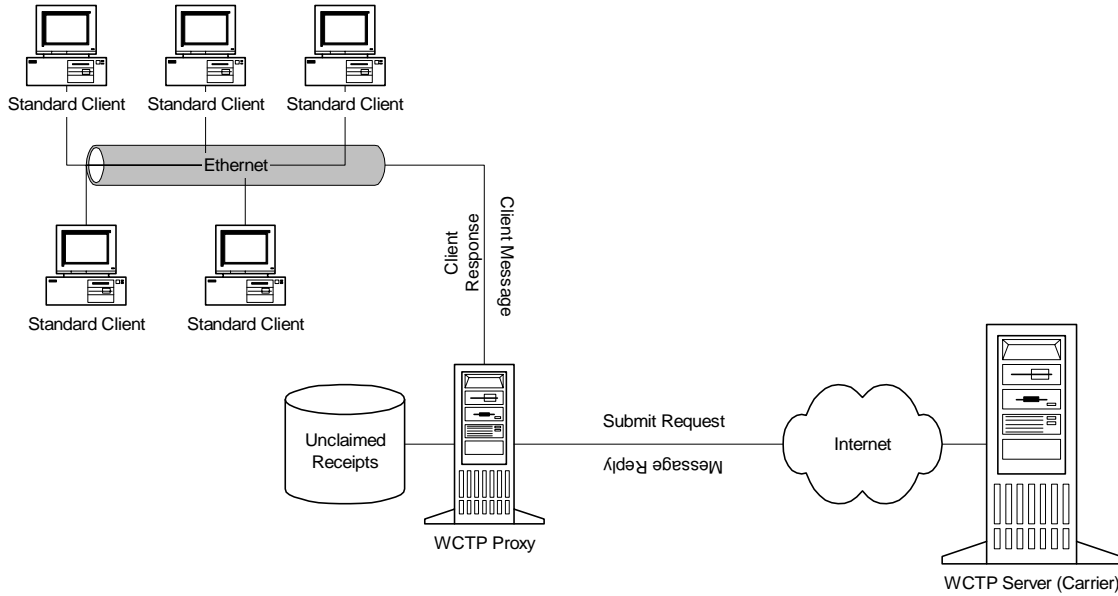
Standard Client
Standard Client
Standard Client
Ethernet
Standard Client
Standard Client
Client Response
Client Message
Unclaimed Receipts
WCTP Proxy
Submit Request
Message Reply
Internet
WCTP Server (Carrier)